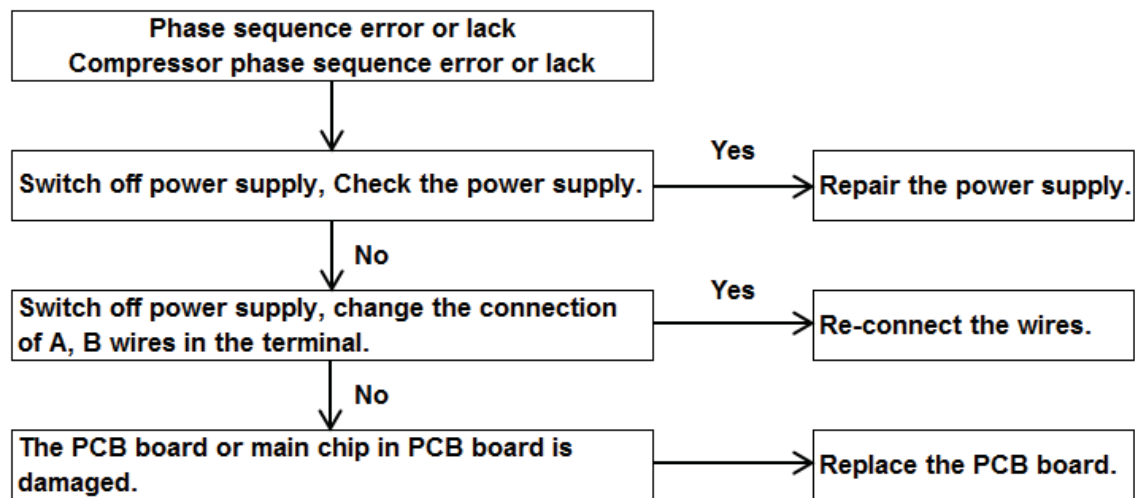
Phase sequence error or lack
Compressor phase sequence error or lack

Switch off power supply, Check the power supply.

Yes

Repair the power supply.

No

Switch off power supply, change the connection of A, B wires in the terminal.

Yes

Re-connect the wires.

No

The PCB board or main chip in PCB board is damaged.

Replace the PCB board.